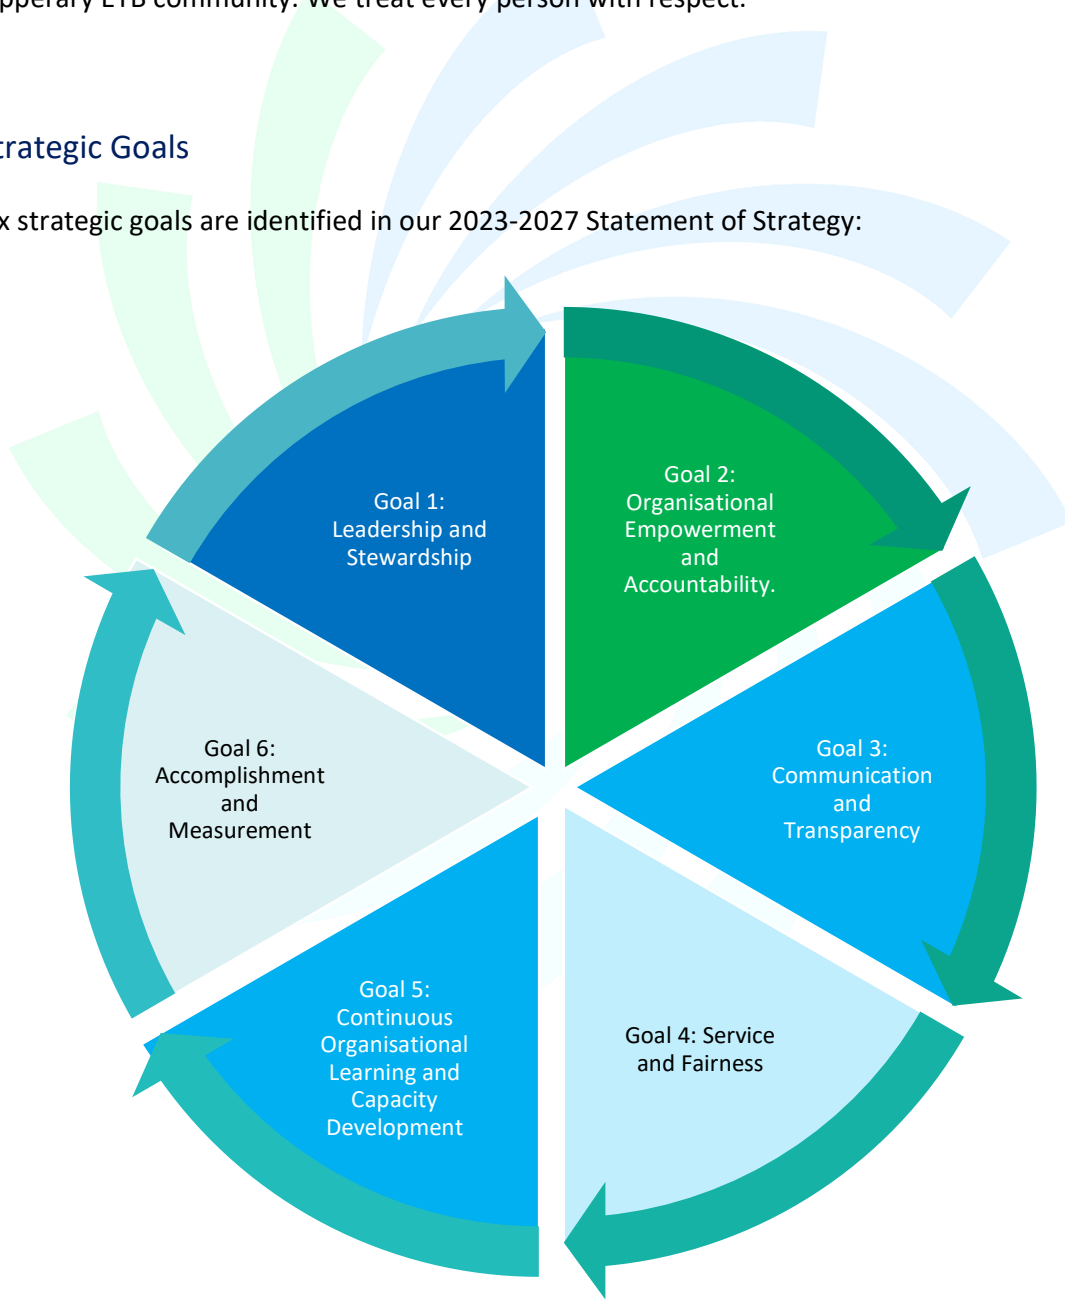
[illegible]pperary ETB community. We treat every person with respect.

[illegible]trategic Goals

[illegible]x strategic goals are identified in our 2023-2027 Statement of Strategy:

Goal 1: Leadership and Stewardship

Goal 2: Organisational Empowerment and Accountability.

Goal 3: Communication and Transparency

Goal 4: Service and Fairness

Goal 5: Continuous Organisational Learning and Capacity Development

Goal 6: Accomplishment and Measurement